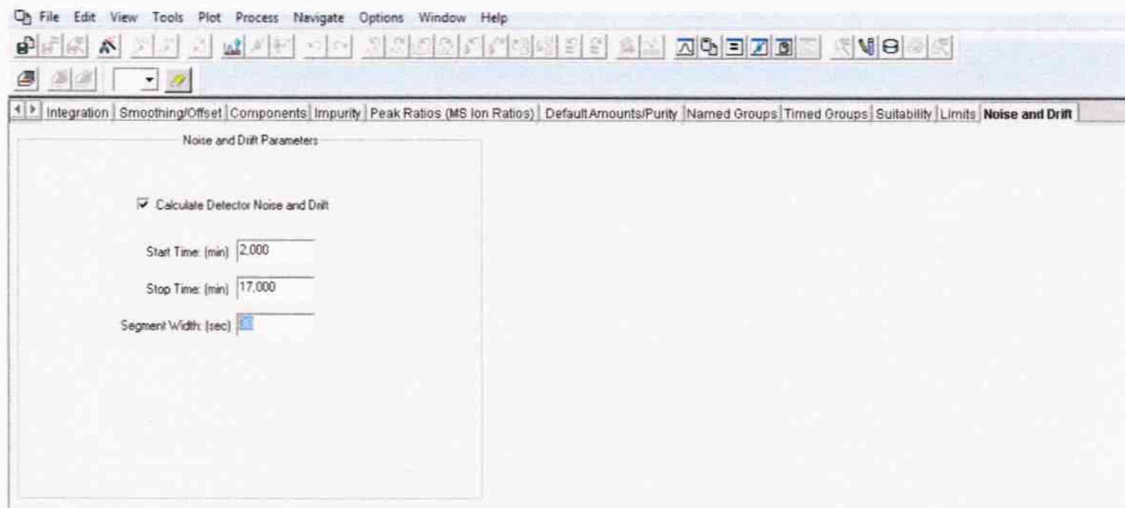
File Edit View Tools Plot Process Navigate Options Window Help

Integration | Smoothing/Offset | Components | Impurity | Peak Ratios (MS Ion Ratios) | Default Amounts/Purity | Named Groups | Timed Groups | Suitability | Limits | Noise and Drift

Noise and Drift Parameters

Calculate Detector Noise and Drift

Start Time: (min) 2,000

Stop Time: (min) 17,000

Segment Width: (sec) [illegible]